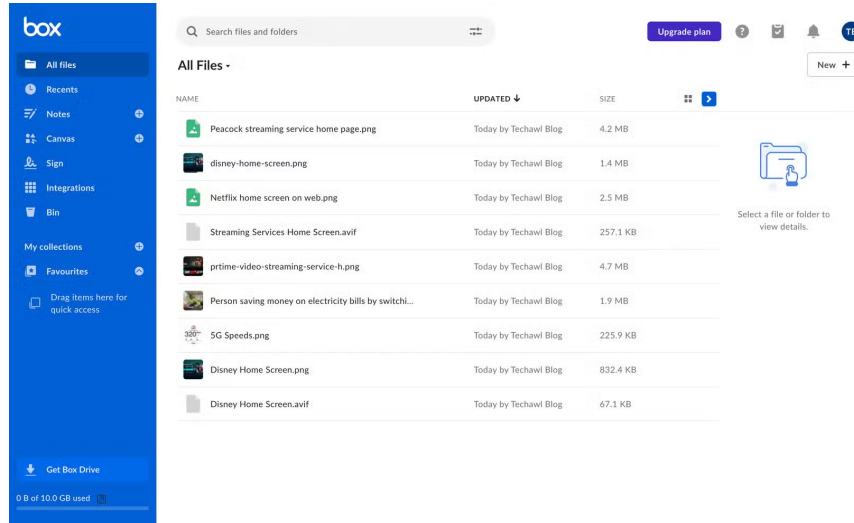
box

All files
Recents
Notes
Canvas
Sign
Integrations
Bin

My collections
Favourites
Drag items here for quick access

Get Box Drive
0 B of 10.0 GB used

Search files and folders

Upgrade plan

TE

All Files

New +

| NAME | UPDATED ↓ | SIZE |
|---|---|---|
| Peacock streaming service home page.png | Today by Techawl Blog | 4.2 MB |
| disney-home-screen.png | Today by Techawl Blog | 1.4 MB |
| Netflix home screen on web.png | Today by Techawl Blog | 2.5 MB |
| Streaming Services Home Screen.avif | Today by Techawl Blog | 257.1 KB |
| prtime-video-streaming-service-h.png | Today by Techawl Blog | 4.7 MB |
| Person saving money on electricity bills by switchi... | Today by Techawl Blog | 1.9 MB |
| 5G Speeds.png | Today by Techawl Blog | 225.9 KB |
| Disney Home Screen.png | Today by Techawl Blog | 832.4 KB |
| Disney Home Screen.avif | Today by Techawl Blog | 67.1 KB |

Select a file or folder to view details.